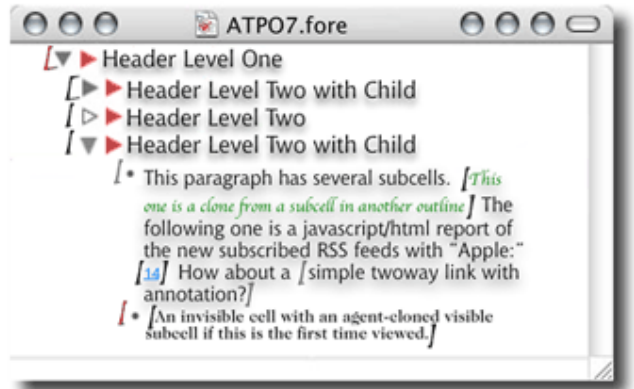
ATPO7.fore

Header Level One

Header Level Two with Child

Header Level Two

Header Level Two with Child

This paragraph has several subcells. This one is a clone from a subcell in another outline The following one is a javascript/html report of the new subscribed RSS feeds with "Apple:" 14 How about a simple twoway link with annotation?

An invisible cell with an agent-cloned visible subcell if this is the first time viewed.